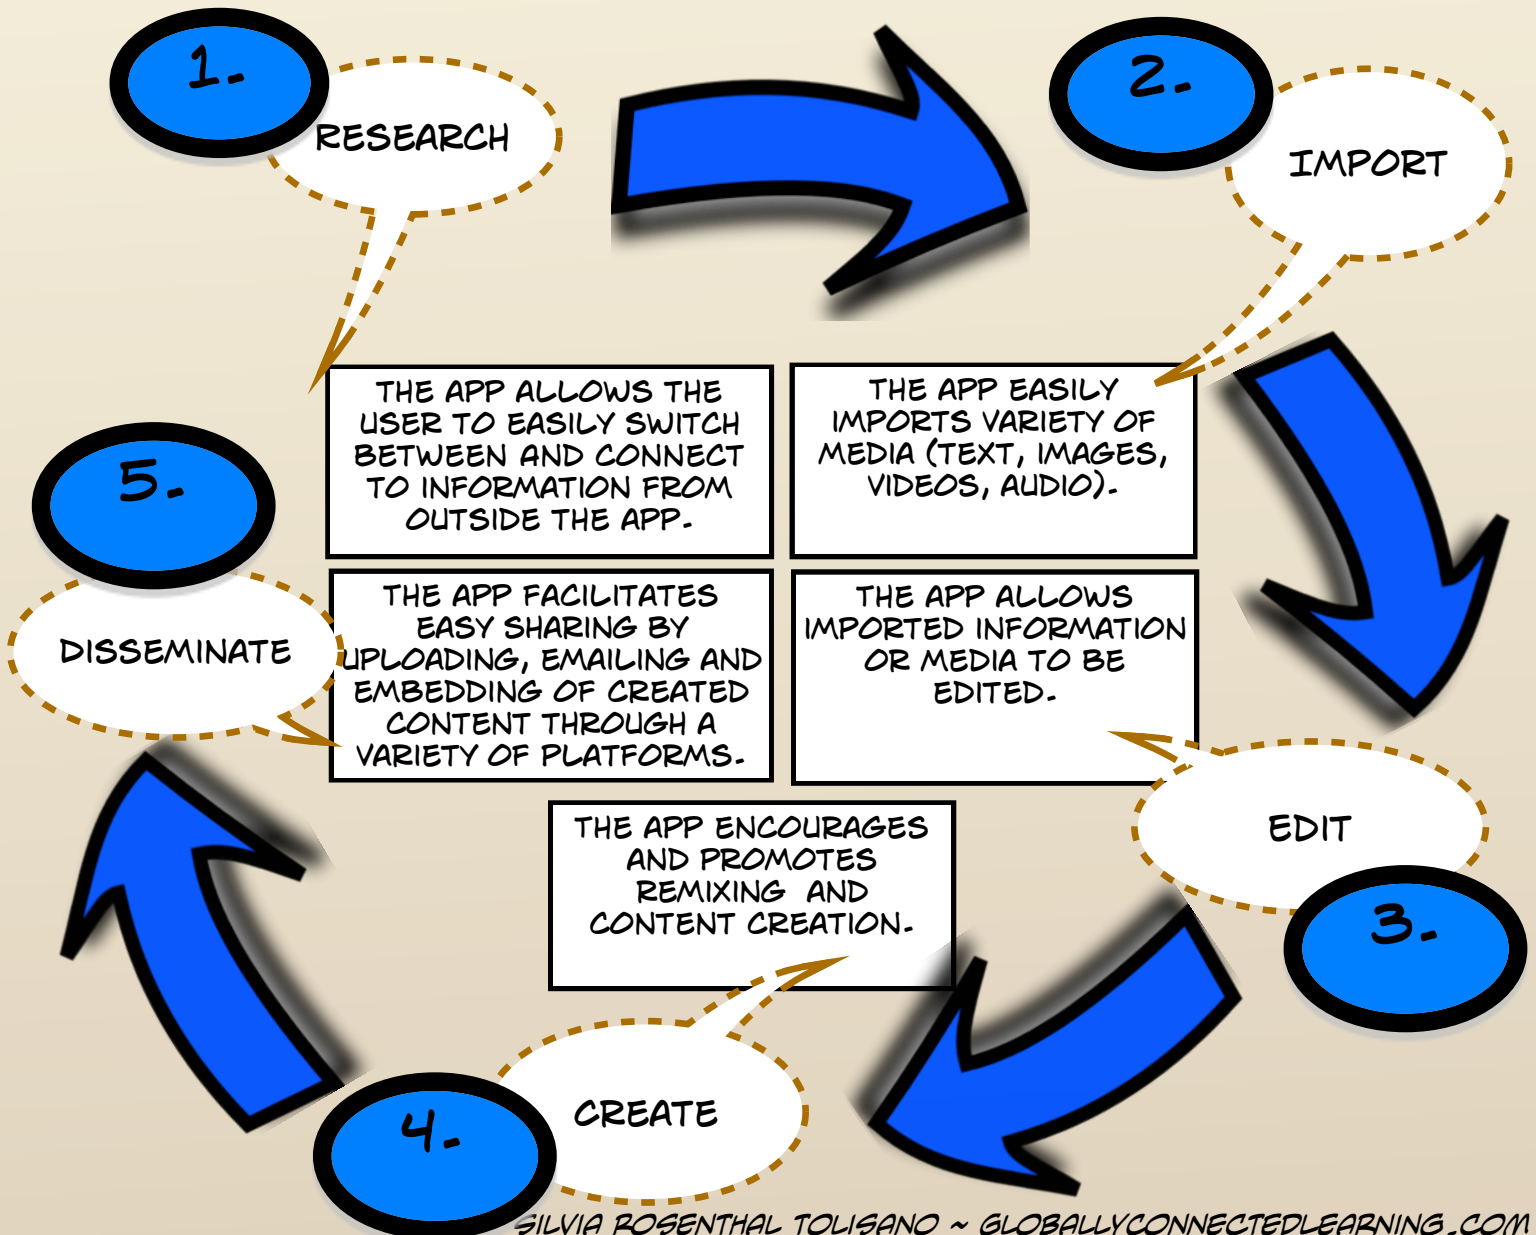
1.

RESEARCH

2.

IMPORT

THE APP ALLOWS THE USER TO EASILY SWITCH BETWEEN AND CONNECT TO INFORMATION FROM OUTSIDE THE APP.

THE APP EASILY IMPORTS VARIETY OF MEDIA (TEXT, IMAGES, VIDEOS, AUDIO).

5.

DISSEMINATE

THE APP FACILITATES EASY SHARING BY UPLOADING, EMAILING AND EMBEDDING OF CREATED CONTENT THROUGH A VARIETY OF PLATFORMS.

THE APP ALLOWS IMPORTED INFORMATION OR MEDIA TO BE EDITED.

EDIT

3.

THE APP ENCOURAGES AND PROMOTES REMIXING AND CONTENT CREATION.

4.

CREATE

SILVIA ROSENTHAL TOLISANO ~ GLOBALLYCONNECTEDLEARNING.COM